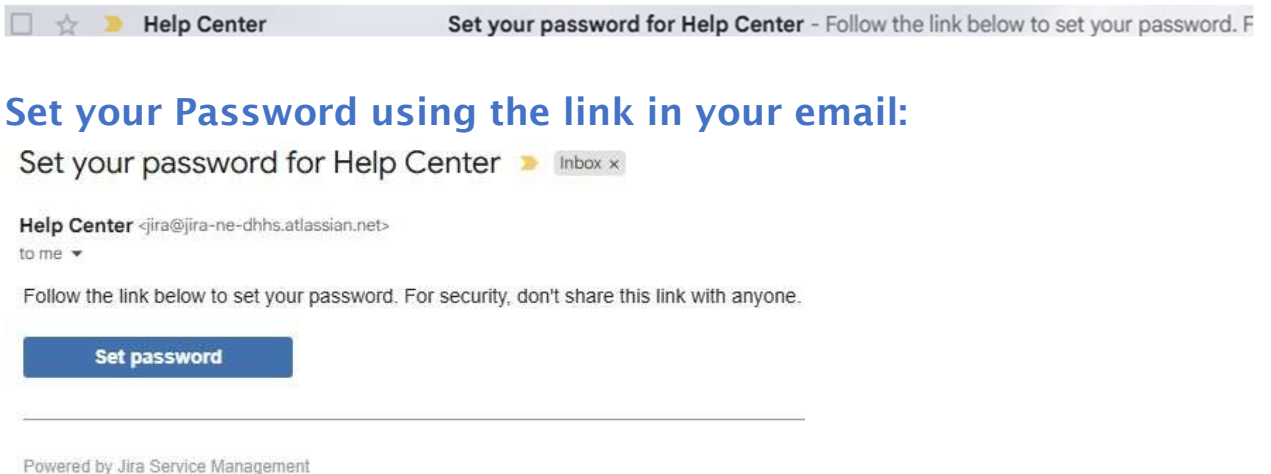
Help Center Set your password for Help Center - Follow the link below to set your password. F

Set your Password using the link in your email:

Set your password for Help Center Inbox ×

Help Center <jira@jira-ne-dhhs.atlassian.net>
to me

Follow the link below to set your password. For security, don't share this link with anyone.

Set password

Powered by Jira Service Management